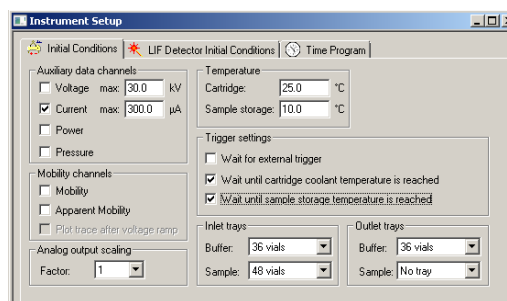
Instrument Setup

Initial Conditions | LIF Detector Initial Conditions | Time Program

Auxiliary data channels
Voltage max: 30.0 kV
Current max: 300.0 μA
Power
Pressure

Mobility channels
Mobility
Apparent Mobility
Plot trace after voltage ramp

Analog output scaling
Factor: 1

Temperature
Cartridge: 25.0 °C
Sample storage: 10.0 °C

Trigger settings
Wait for external trigger
Wait until cartridge coolant temperature is reached
Wait until sample storage temperature is reached

Inlet trays
Buffer: 36 vials
Sample: 48 vials

Outlet trays
Buffer: 36 vials
Sample: No tray